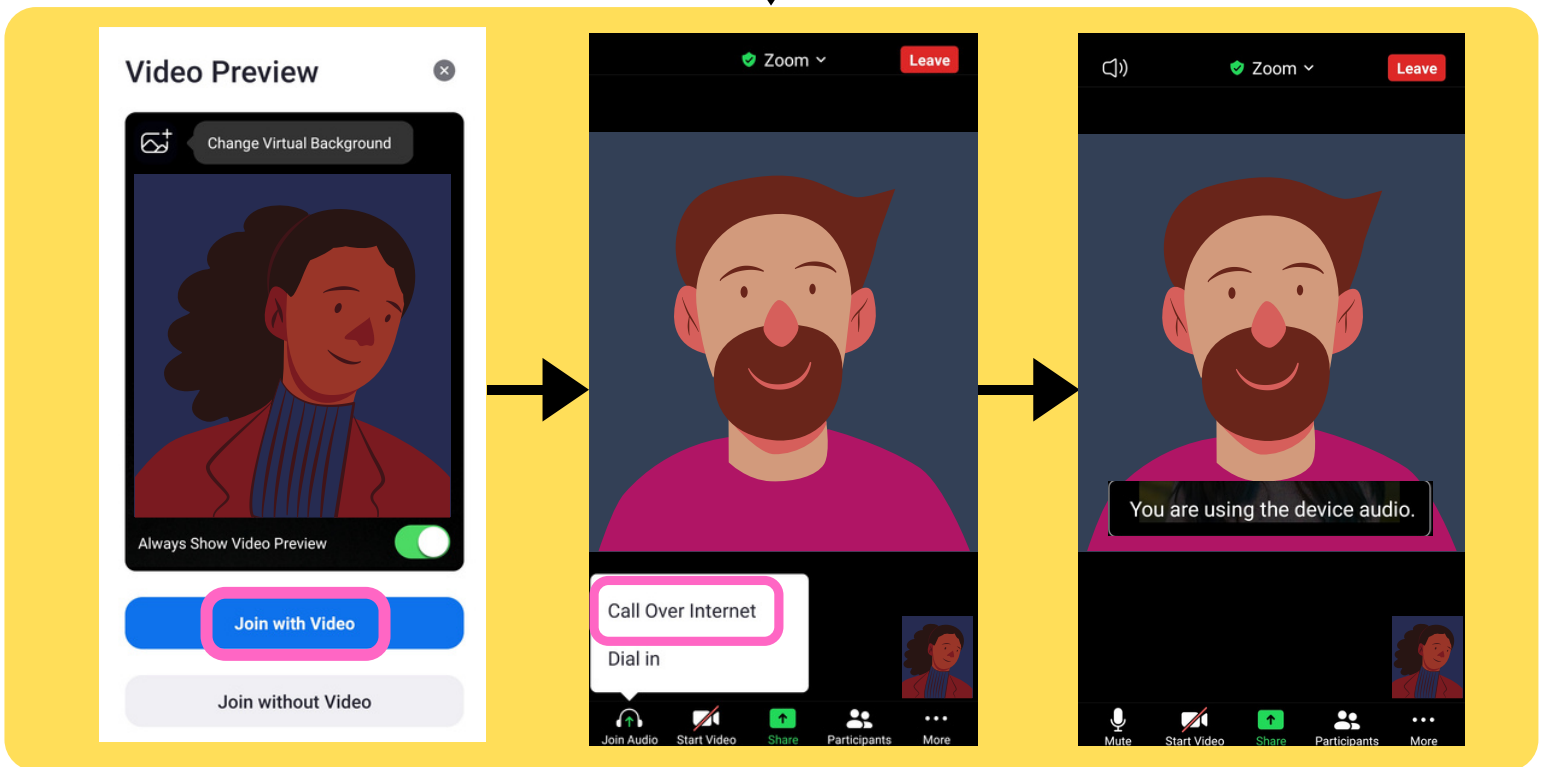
Video Preview

Change Virtual Background

Always Show Video Preview

Join with Video

Join without Video

Zoom

Leave

Call Over Internet

Dial in

Join Audio Start Video Share Participants More

Zoom

Leave

You are using the device audio.

Mute Start Video Share Participants More